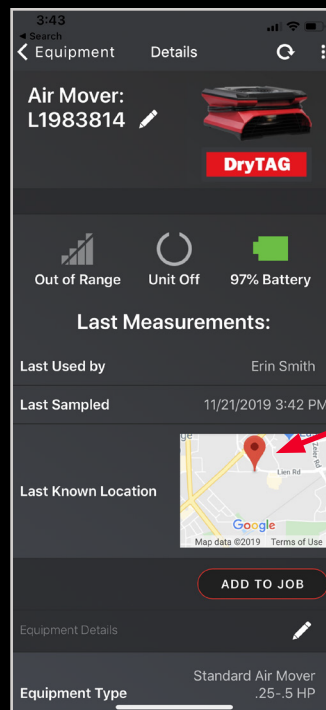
3:43
◂ Search
< Equipment Details

Air Mover:
L1983814

DryTAG

Out of Range
Unit Off
97% Battery

Last Measurements:

Last Used by
Erin Smith

Last Sampled
11/21/2019 3:42 PM

Last Known Location
Lien Rd
Zeier Rd
Google
Map data ©2019 Terms of Use

ADD TO JOB

Equipment Details

Equipment Type
Standard Air Mover .25-.5 HP